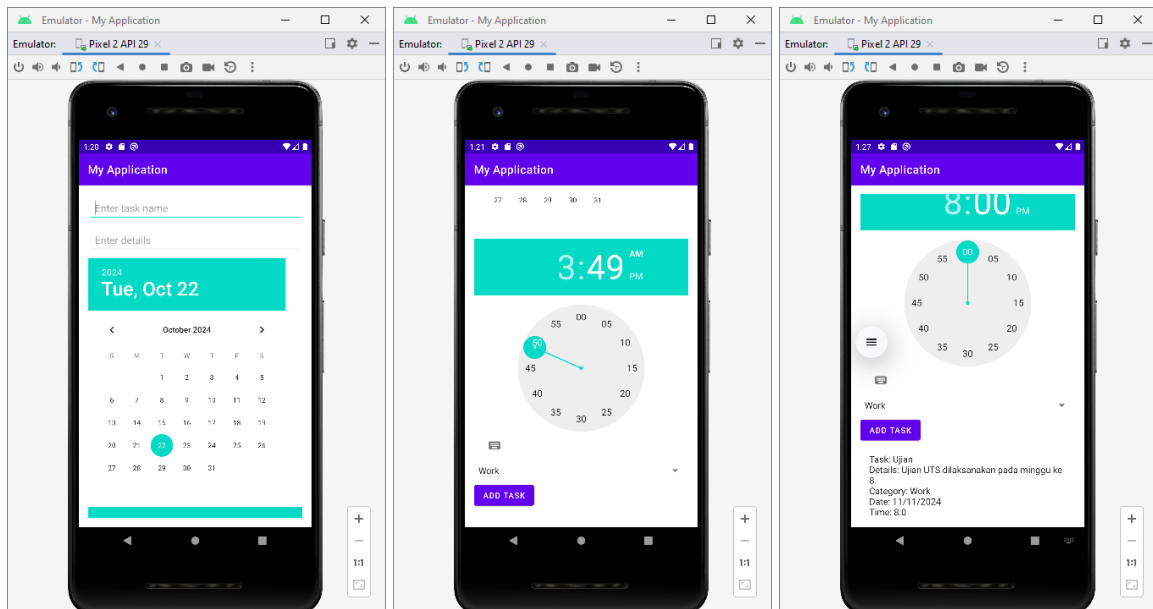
Emulator - My Application
Emulator: Pixel 2 API 29

1:20
My Application
Enter task name
Enter details
2024
Tue, Oct 22
October 2024

| S | M | T | W | T | F | S |
|---|---|---|---|---|---|---|
| | | 1 | 2 | 3 | 4 | 5 |
| 6 | 7 | 8 | 9 | 10 | 11 | 12 |
| 13 | 14 | 15 | 16 | 17 | 18 | 19 |
| 20 | 21 | 22 | 23 | 24 | 25 | 26 |
| 27 | 28 | 29 | 30 | 31 | | |

+
−
1:1

Emulator - My Application
Emulator: Pixel 2 API 29

1:21
My Application
27 28 29 30 31
3:49 AM PM
00 05 10 15 20 25 30 35 40 45 50 55
Work
ADD TASK
+
−
1:1

Emulator - My Application
Emulator: Pixel 2 API 29

1:27
My Application
8:00 PM
00 05 10 15 20 25 30 35 40 45 50 55
Work
ADD TASK
Task: Ujian
Details: Ujian UTS dilaksanakan pada minggu ke 8.
Category: Work
Date: 11/11/2024
Time: 8:0
+
−
1:1